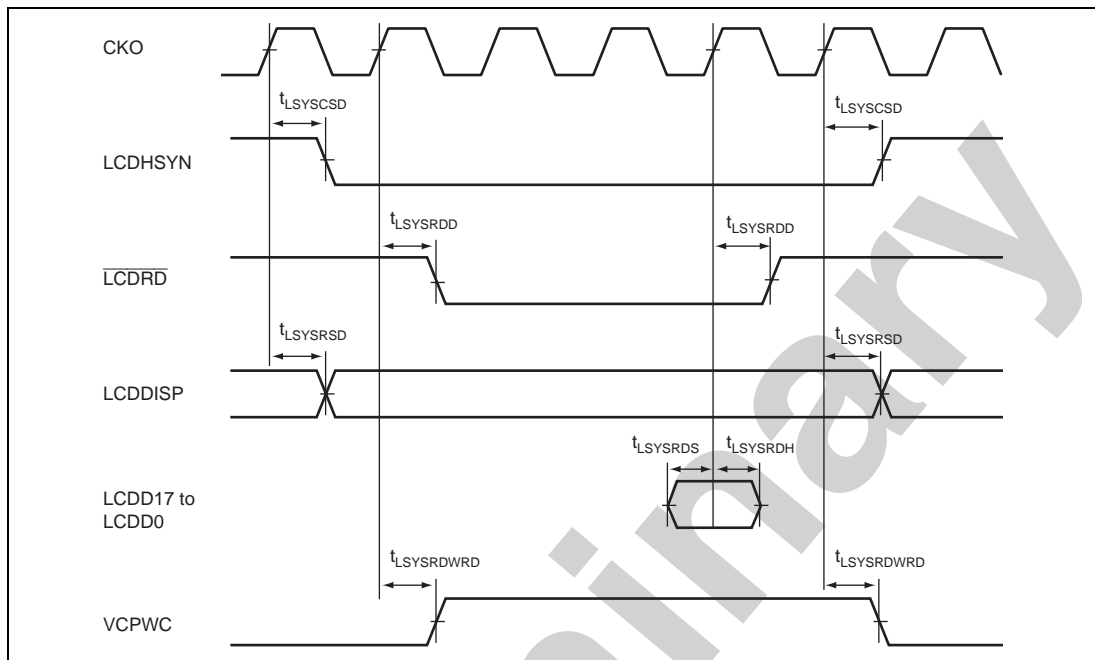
CKO

$t_{LSYSCSD}$

$t_{LSYSCSD}$

LCDHSYN

$t_{LSYSRDD}$

$t_{LSYSRDD}$

$\overline{LCDRD}$

$t_{LSYSRSD}$

$t_{LSYSRSD}$

LCDDISP

$t_{LSYSRDS}$ $t_{LSYSRDH}$

LCDD17 to LCDD0

$t_{LSYSRDWRD}$

$t_{LSYSRDWRD}$

VCPWC

Preliminary